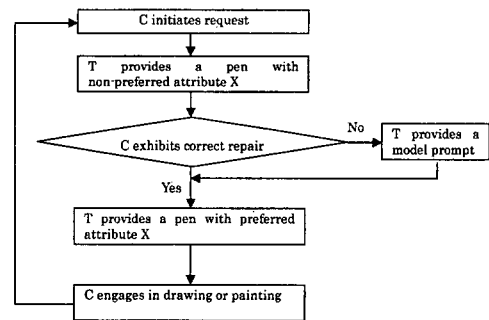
C initiates request

T provides a pen with non-preferred attribute X

C exhibits correct repair

No

T provides a model prompt

Yes

T provides a pen with preferred attribute X

C engages in drawing or painting